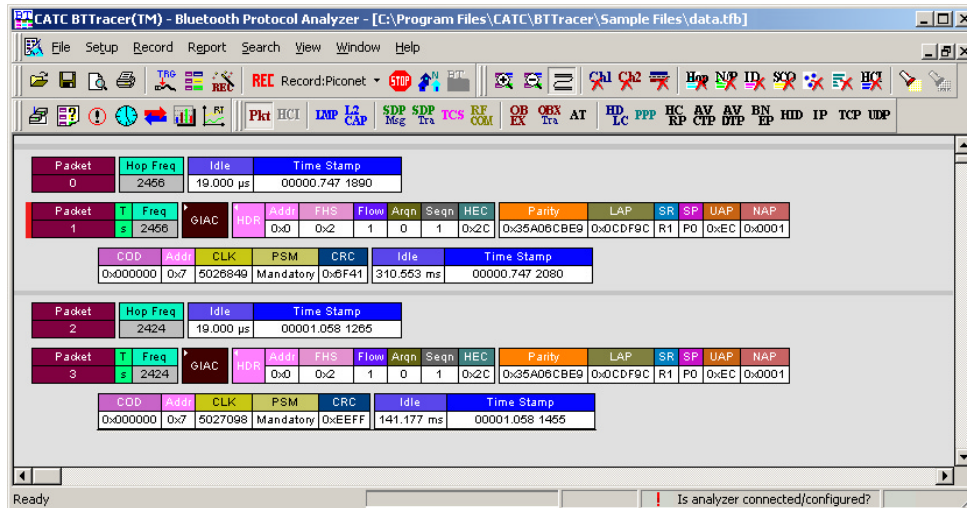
CATC BTTracer(TM) - Bluetooth Protocol Analyzer - [C:\Program Files\CATC\BTTracer\Sample Files\data.tfb]

File Setup Record Report Search View Window Help

REC Record:Piconet STOP

Ch1 Ch2 Hop N/P ID SCO HCI

Pkt HCI LMP L2CAP SDP Msg SDP Tra TCS RF COM OBEX OBX Tra AT HDLC PPP HCRP AVCTP AVDTP BNEP HID IP TCP UDP

| Packet | Hop Freq | Idle | Time Stamp |
|---|---|---|---|
| 0 | 2456 | 19.000 μs | 00000.747 1890 |

| Packet | T | Freq | GIAC | HDR | Addr | FHS | Flow | Arqn | Seqn | HEC | Parity | LAP | SR | SP | UAP | NAP |
|---|---|---|---|---|---|---|---|---|---|---|---|---|---|---|---|---|
| 1 | s | 2456 | | | 0x0 | 0x2 | 1 | 0 | 1 | 0x2C | 0x35A06CBE9 | 0x0CDF9C | R1 | P0 | 0xEC | 0x0001 |

| COD | Addr | CLK | PSM | CRC | Idle | Time Stamp |
|---|---|---|---|---|---|---|
| 0x000000 | 0x7 | 5026849 | Mandatory | 0x6F41 | 310.553 ms | 00000.747 2080 |

| Packet | Hop Freq | Idle | Time Stamp |
|---|---|---|---|
| 2 | 2424 | 19.000 μs | 00001.058 1265 |

| Packet | T | Freq | GIAC | HDR | Addr | FHS | Flow | Arqn | Seqn | HEC | Parity | LAP | SR | SP | UAP | NAP |
|---|---|---|---|---|---|---|---|---|---|---|---|---|---|---|---|---|
| 3 | s | 2424 | | | 0x0 | 0x2 | 1 | 0 | 1 | 0x2C | 0x35A06CBE9 | 0x0CDF9C | R1 | P0 | 0xEC | 0x0001 |

| COD | Addr | CLK | PSM | CRC | Idle | Time Stamp |
|---|---|---|---|---|---|---|
| 0x000000 | 0x7 | 5027098 | Mandatory | 0xEEFF | 141.177 ms | 00001.058 1455 |

Ready | ! Is analyzer connected/configured?